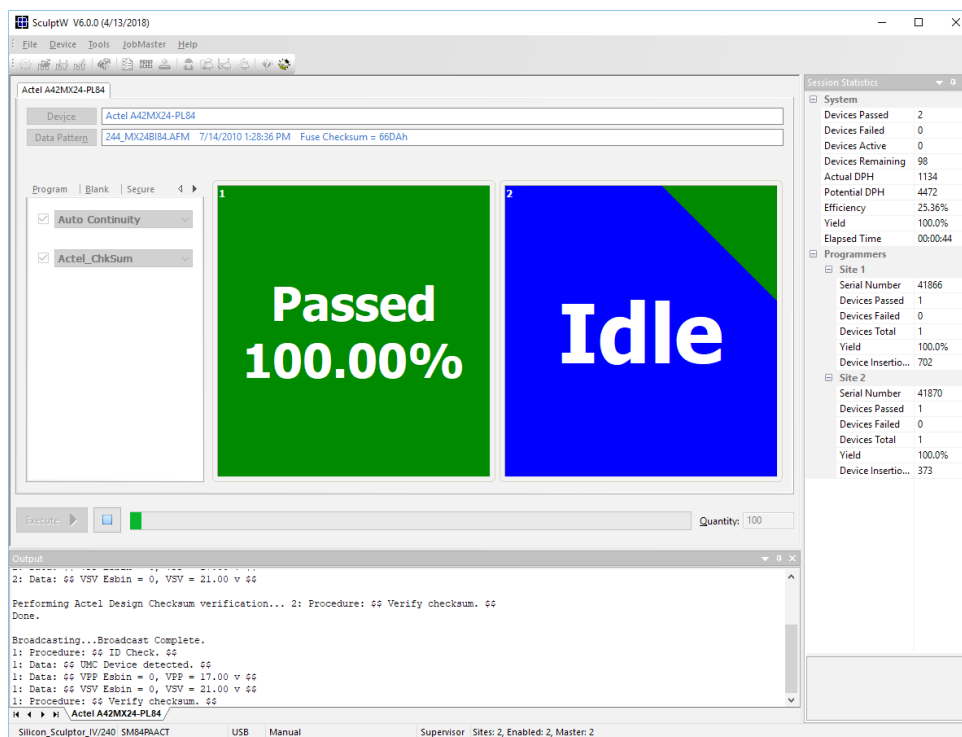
SculptW V6.0.0 (4/13/2018)

File Device Tools JobMaster Help

Actel A42MX24-PL84

Device Actel A42MX24-PL84

Data Pattern 244_MX24BI84.AFM 7/14/2010 1:28:36 PM Fuse Checksum = 66DAh

Program | Blank | Secure

Auto Continuity

Actel_ChkSum

1

Passed 100.00%

2

Idle

Execute

Quantity: 100

Session Statistics

| System | |
|---|---|
| Devices Passed | 2 |
| Devices Failed | 0 |
| Devices Active | 0 |
| Devices Remaining | 98 |
| Actual DPH | 1134 |
| Potential DPH | 4472 |
| Efficiency | 25.36% |
| Yield | 100.0% |
| Elapsed Time | 00:00:44 |
| Programmers | |
| Site 1 | |
| Serial Number | 41866 |
| Devices Passed | 1 |
| Devices Failed | 0 |
| Devices Total | 1 |
| Yield | 100.0% |
| Device Insertio... | 702 |
| Site 2 | |
| Serial Number | 41870 |
| Devices Passed | 1 |
| Devices Failed | 0 |
| Devices Total | 1 |
| Yield | 100.0% |
| Device Insertio... | 373 |

Output

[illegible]
2: Data: $$ VSV Esbin = 0, VSV = 21.00 v $$

Performing Actel Design Checksum verification... 2: Procedure: $$ Verify checksum. $$
Done.

Broadcasting...Broadcast Complete.
1: Procedure: $$ ID Check. $$
1: Data: $$ UMC Device detected. $$
1: Data: $$ VPP Esbin = 0, VPP = 17.00 v $$
1: Data: $$ VSV Esbin = 0, VSV = 21.00 v $$
1: Procedure: $$ Verify checksum. $$

Actel A42MX24-PL84

Silicon_Sculptor_IV/240 SM84PAACT USB Manual Supervisor Sites: 2, Enabled: 2, Master: 2